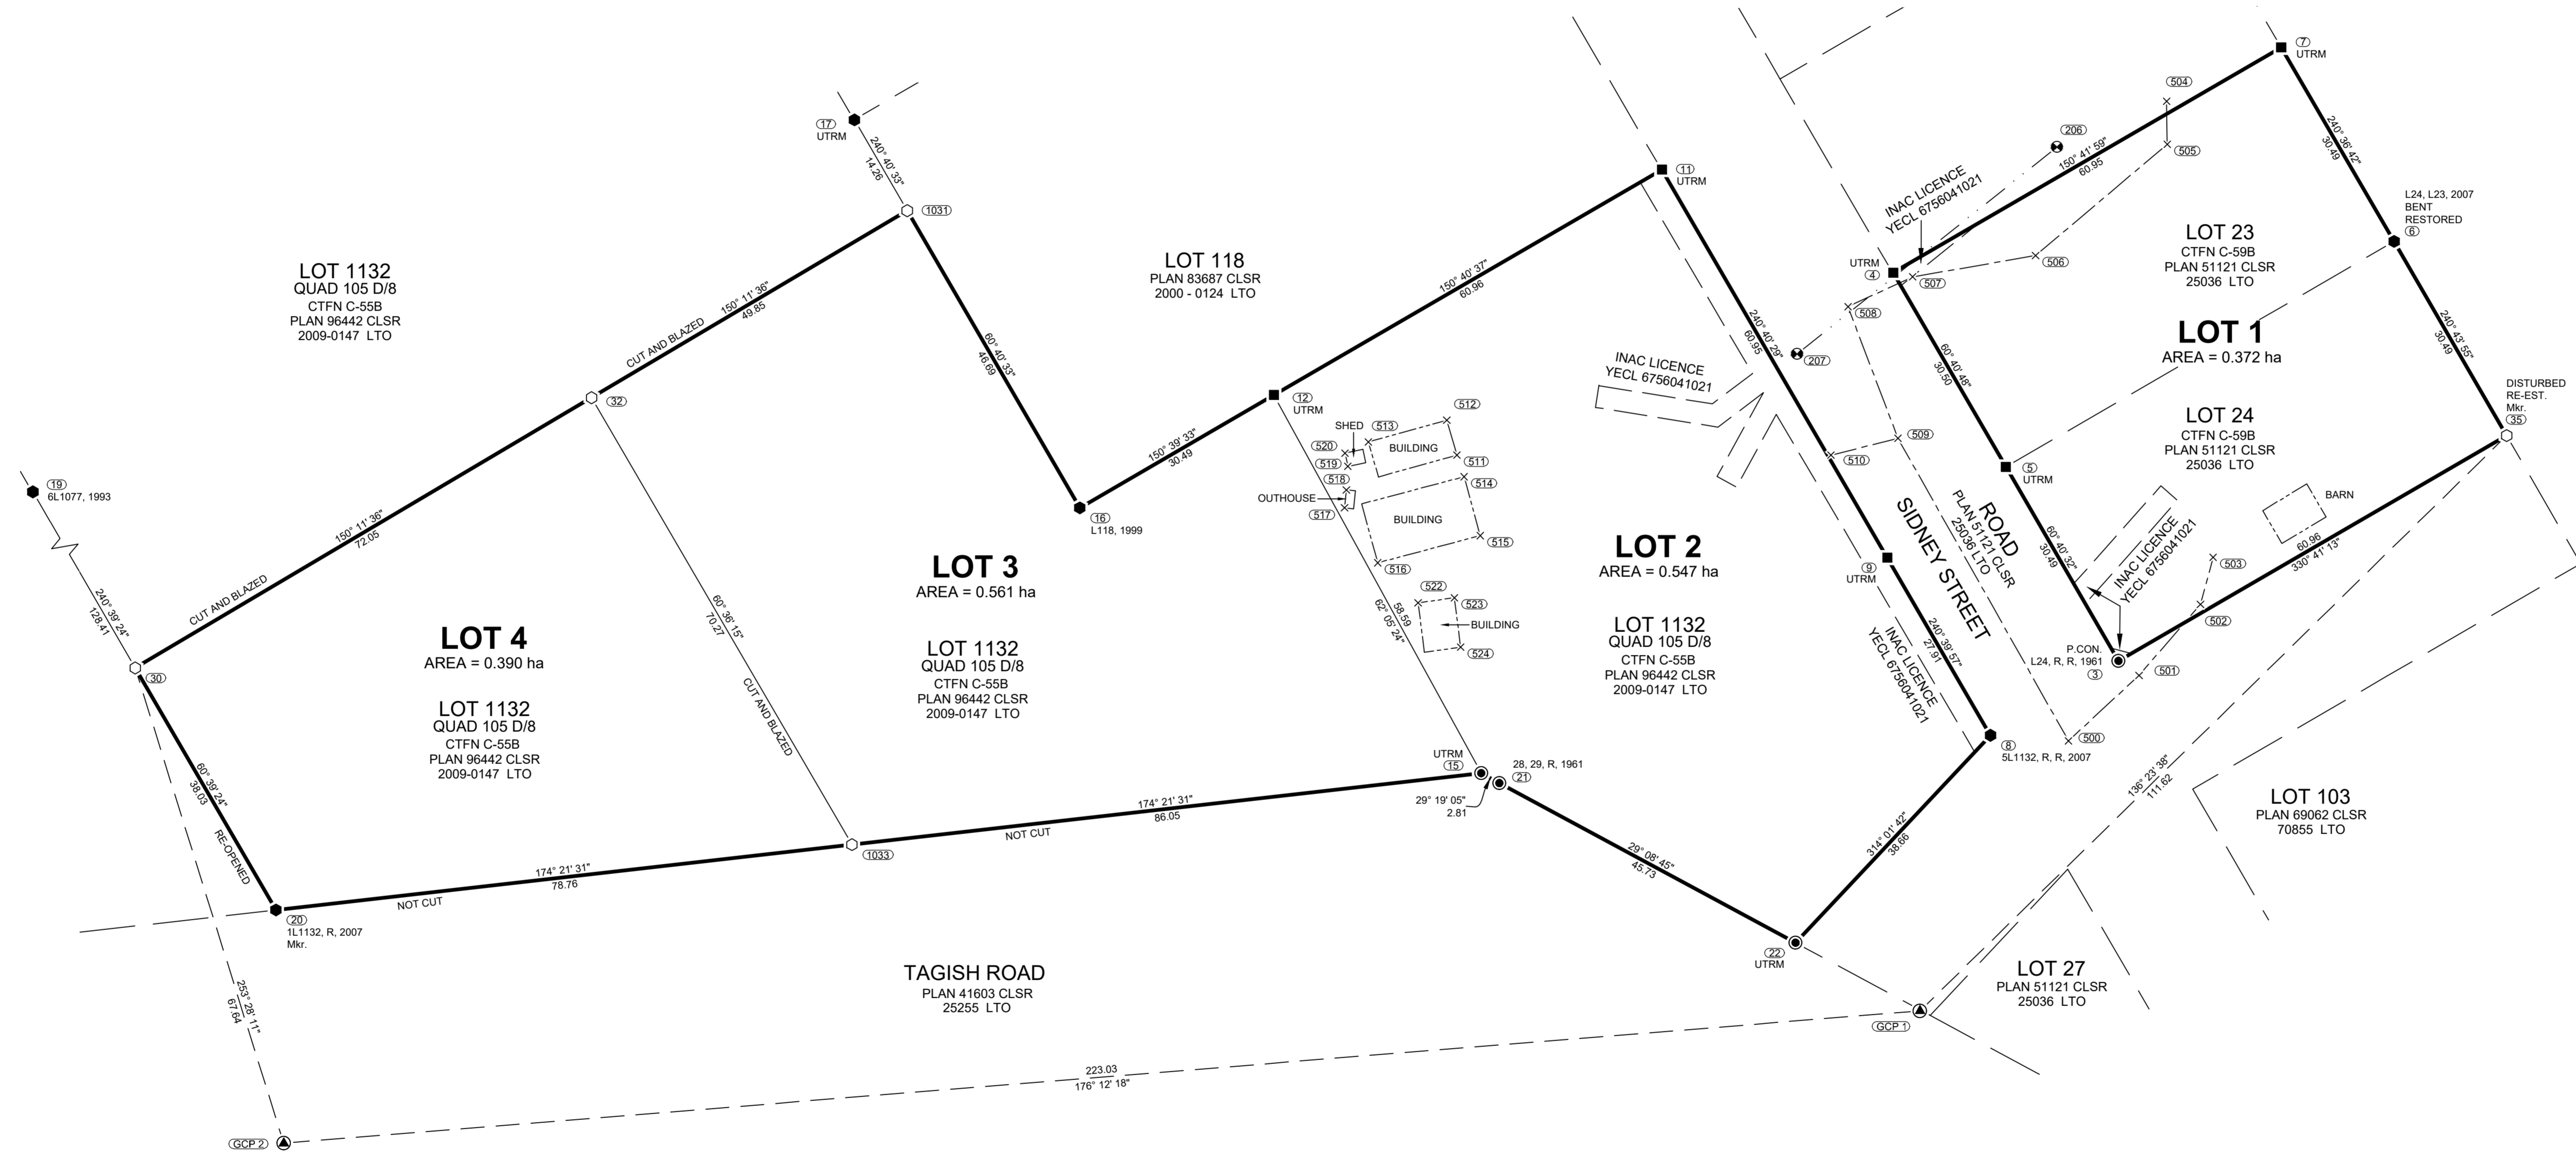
17
UTRM
240° 40' 33"
14.26
1031

LOT 1132
QUAD 105 D/8
CTFN C-55B
PLAN 96442 CLSR
2009-0147 LTO

LOT 118
PLAN 83687 CLSR
2000 - 0124 LTO

11
UTRM

150° 40' 37"
60.96

150° 11' 36"
49.85
CUT AND BLAZED

60° 40' 33"
46.69

32

12
UTRM

150° 39' 33"
30.49

16
L118, 1999

19
6L1077, 1993

150° 11' 36"
72.05
CUT AND BLAZED

240° 39' 24"
128.41

30

LOT 4
AREA = 0.390 ha

LOT 1132
QUAD 105 D/8
CTFN C-55B
PLAN 96442 CLSR
2009-0147 LTO

60° 36' 15"
70.27
CUT AND BLAZED

LOT 3
AREA = 0.561 ha

LOT 1132
QUAD 105 D/8
CTFN C-55B
PLAN 96442 CLSR
2009-0147 LTO

60° 39' 24"
38.03
RE-OPENED

20
1L1132, R, 2007
Mkr.

174° 21' 31"
78.76
NOT CUT

1033

174° 21' 31"
86.05
NOT CUT

UTRM
15

28, 29, R, 1961
21

29° 19' 05"
2.81

SHED
513
512
520
519
BUILDING
511
518
OUTHOUSE
514
517
BUILDING
515
516
58.59
62° 05' 24"
522
523
BUILDING
524

INAC LICENCE
YECL 6756041021

240° 40' 29"
60.95

207

LOT 2
AREA = 0.547 ha

LOT 1132
QUAD 105 D/8
CTFN C-55B
PLAN 96442 CLSR
2009-0147 LTO

29° 08' 45"
45.73

22
UTRM

314° 01' 42"
38.66

8
5L1132, R, R, 2007

9
UTRM

INAC LICENCE
YECL 6756041021

240° 39' 57"
27.91

SIDNEY STREET
ROAD
PLAN 51121 CLSR
25036 LTO

508
509
510

INAC LICENCE
YECL 6756041021

206
150° 41' 59"
60.95

UTRM
4
507
506
504
505

7
UTRM

240° 36' 42"
30.49

LOT 23
CTFN C-59B
PLAN 51121 CLSR
25036 LTO

L24, L23, 2007
BENT
RESTORED
6

60° 40' 48"
30.50

LOT 1
AREA = 0.372 ha

240° 43' 55"
30.49

LOT 24
CTFN C-59B
PLAN 51121 CLSR
25036 LTO

5
UTRM

DISTURBED
RE-EST.
Mkr.
35

BARN

60° 40' 32"
30.49

INAC LICENCE
YECL 6756041021

503
502
60.96
330° 41' 13"

P.CON.
L24, R, R, 1961
3

501
500

136° 23' 38"
111.62

LOT 103
PLAN 69062 CLSR
70855 LTO

TAGISH ROAD
PLAN 41603 CLSR
25255 LTO

LOT 27
PLAN 51121 CLSR
25036 LTO

GCP 1

253° 28' 11"
67.64

223.03
176° 12' 18"

GCP 2